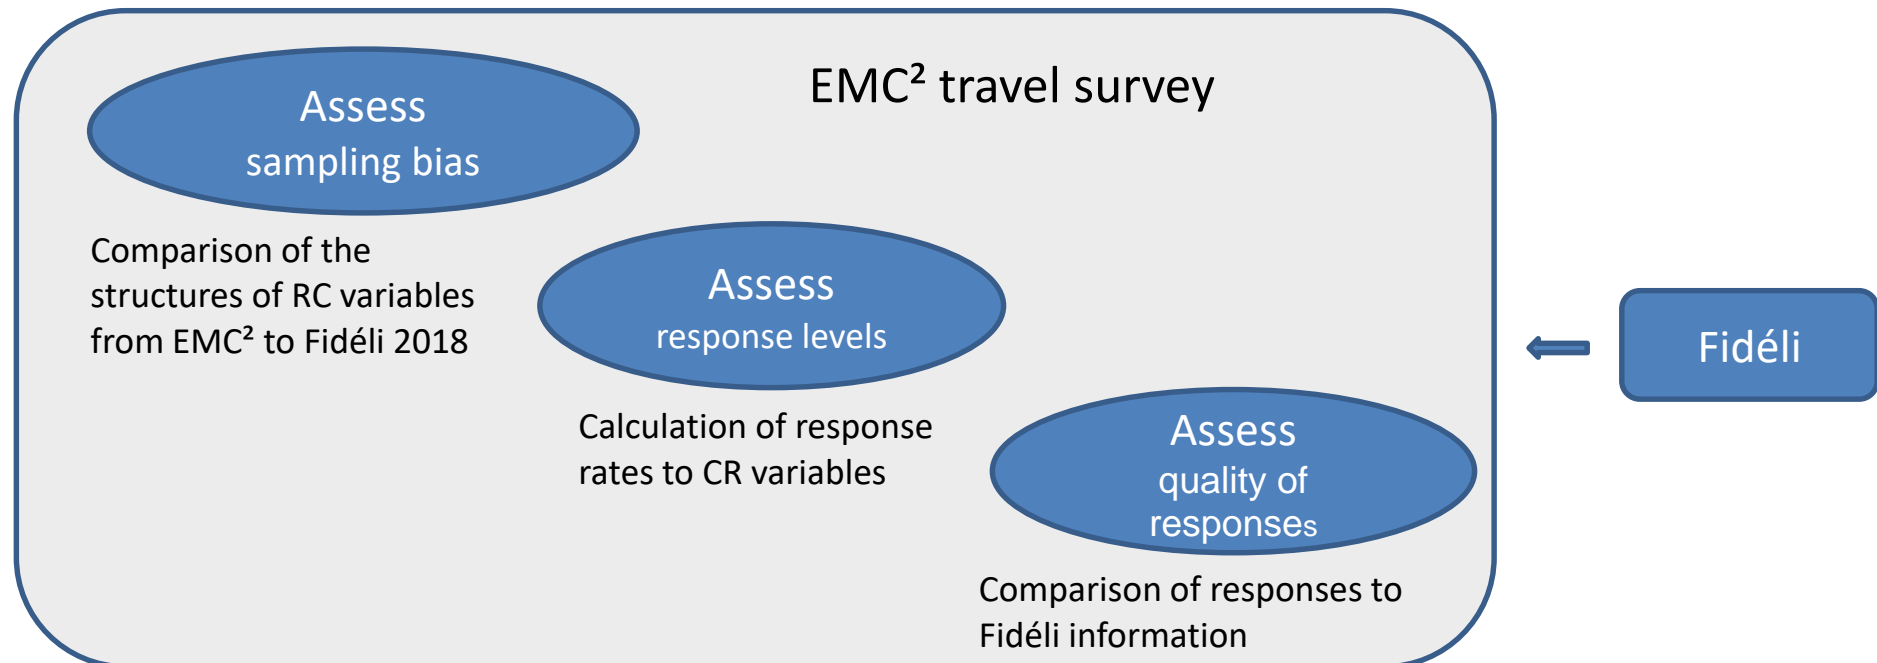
EMC² travel survey

Assess
sampling bias

Comparison of the structures of RC variables from EMC² to Fidéli 2018

Assess
response levels

Calculation of response rates to CR variables

Assess
quality of responses

Comparison of responses to Fidéli information

Fidéli